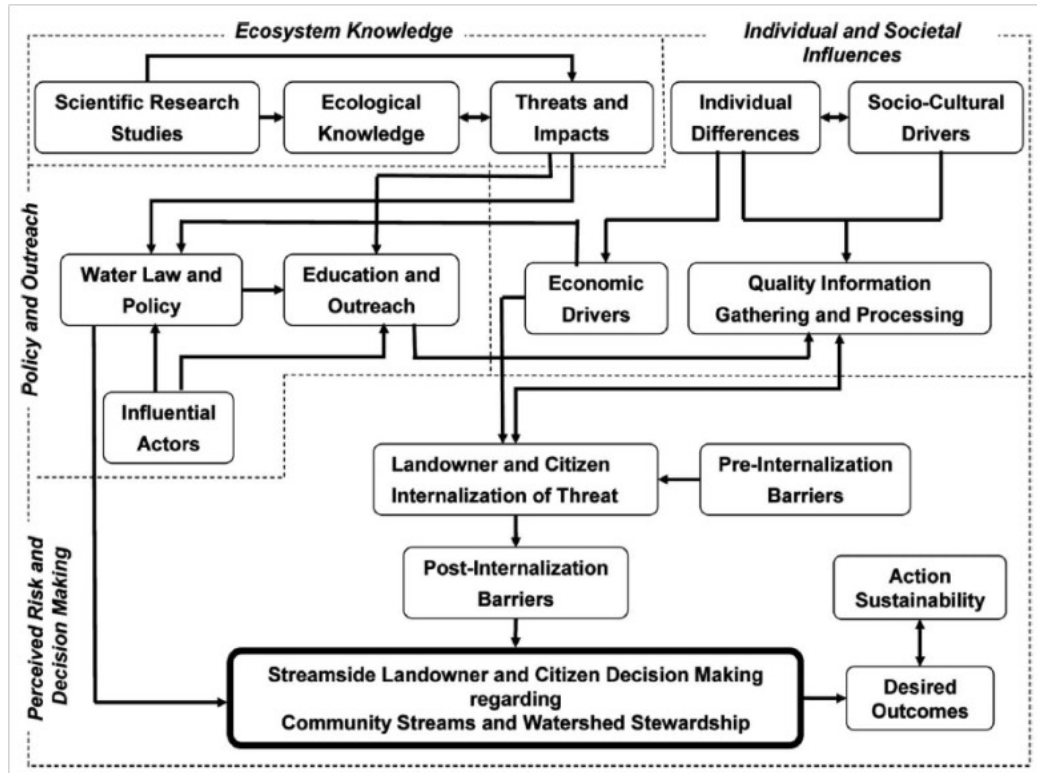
Ecosystem Knowledge

Individual and Societal Influences

Scientific Research Studies

Ecological Knowledge

Threats and Impacts

Individual Differences

Socio-Cultural Drivers

Policy and Outreach

Water Law and Policy

Education and Outreach

Economic Drivers

Quality Information Gathering and Processing

Influential Actors

Landowner and Citizen Internalization of Threat

Pre-Internalization Barriers

Perceived Risk and Decision Making

Post-Internalization Barriers

Action Sustainability

Streamside Landowner and Citizen Decision Making regarding Community Streams and Watershed Stewardship

Desired Outcomes